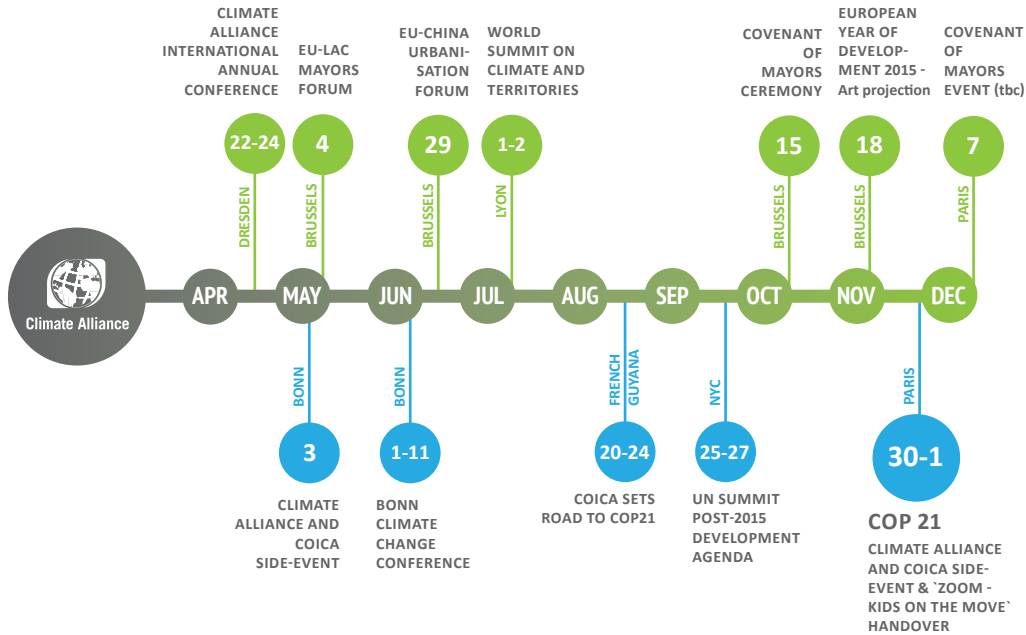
Climate Alliance

APR
MAY
JUN
JUL
AUG
SEP
OCT
NOV
DEC

CLIMATE ALLIANCE INTERNATIONAL ANNUAL CONFERENCE
22-24
DRESDEN

EU-LAC MAYORS FORUM
4
BRUSSELS

EU-CHINA URBANISATION FORUM
29
BRUSSELS

WORLD SUMMIT ON CLIMATE AND TERRITORIES
1-2
LYON

COVENANT OF MAYORS CEREMONY
15
BRUSSELS

EUROPEAN YEAR OF DEVELOPMENT 2015 - Art projection
18
BRUSSELS

COVENANT OF MAYORS EVENT (tbc)
7
PARIS

BONN
3
CLIMATE ALLIANCE AND COICA SIDE-EVENT

BONN
1-11
BONN CLIMATE CHANGE CONFERENCE

FRENCH GUYANA
20-24
COICA SETS ROAD TO COP21

NYC
25-27
UN SUMMIT POST-2015 DEVELOPMENT AGENDA

PARIS
30-1
COP 21
CLIMATE ALLIANCE AND COICA SIDE-EVENT & `ZOOM - KIDS ON THE MOVE` HANDOVER